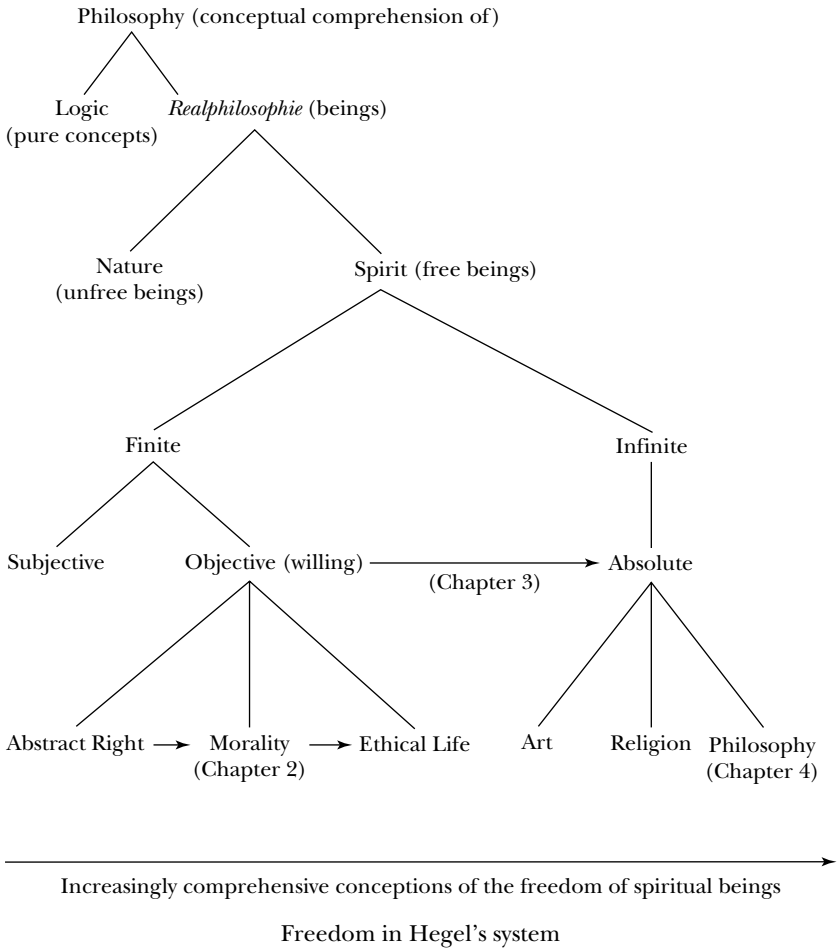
Philosophy (conceptual comprehension of)

Logic (pure concepts)

*Realphilosophie* (beings)

Nature (unfree beings)

Spirit (free beings)

Finite

Infinite

Subjective

Objective (willing)

(Chapter 3)

Absolute

Abstract Right

Morality (Chapter 2)

Ethical Life

Art

Religion

Philosophy (Chapter 4)

Increasingly comprehensive conceptions of the freedom of spiritual beings

Freedom in Hegel's system